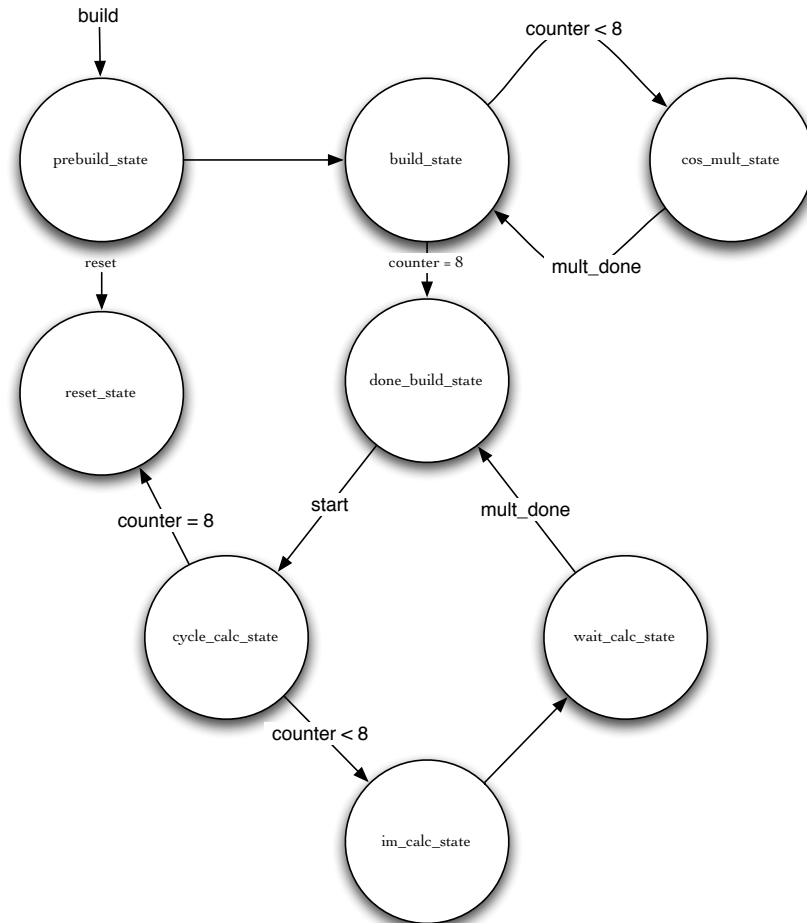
build

counter < 8

prebuild_state

build_state

cos_mult_state

reset

counter = 8

mult_done

reset_state

done_build_state

start

mult_done

counter = 8

cycle_calc_state

wait_calc_state

counter < 8

im_calc_state